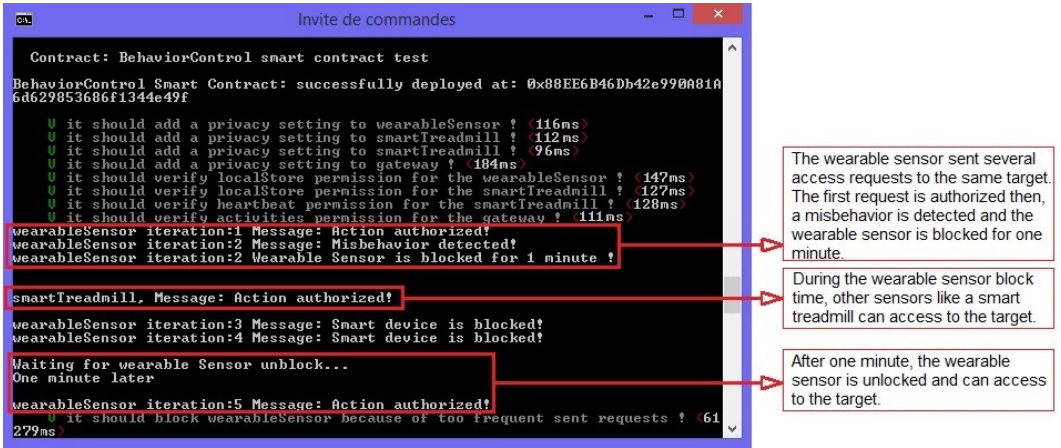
Invite de commandes

Contract: BehaviorControl smart contract test

BehaviorControl Smart Contract: successfully deployed at: 0x88EE6B46Db42e990A81A6d629853686f1344e49f

V it should add a privacy setting to wearableSensor ! (116ms)
V it should add a privacy setting to smartTreadmill ! (112ms)
V it should add a privacy setting to smartTreadmill ! (96ms)
V it should add a privacy setting to gateway ! (184ms)
V it should verify localStore permission for the wearableSensor ! (147ms)
V it should verify localStore permission for the smartTreadmill ! (127ms)
V it should verify heartbeat permission for the smartTreadmill ! (128ms)
V it should verify activities permission for the gateway ! (111ms)
wearableSensor iteration:1 Message: Action authorized!
wearableSensor iteration:2 Message: Misbehavior detected!
wearableSensor iteration:2 Wearable Sensor is blocked for 1 minute !

smartTreadmill, Message: Action authorized!

wearableSensor iteration:3 Message: Smart device is blocked!
wearableSensor iteration:4 Message: Smart device is blocked!

Waiting for wearable Sensor unblock...
One minute later

wearableSensor iteration:5 Message: Action authorized!
V it should block wearableSensor because of too frequent sent requests ! (61279ms)

The wearable sensor sent several access requests to the same target. The first request is authorized then, a misbehavior is detected and the wearable sensor is blocked for one minute.

During the wearable sensor block time, other sensors like a smart treadmill can access to the target.

After one minute, the wearable sensor is unlocked and can access to the target.